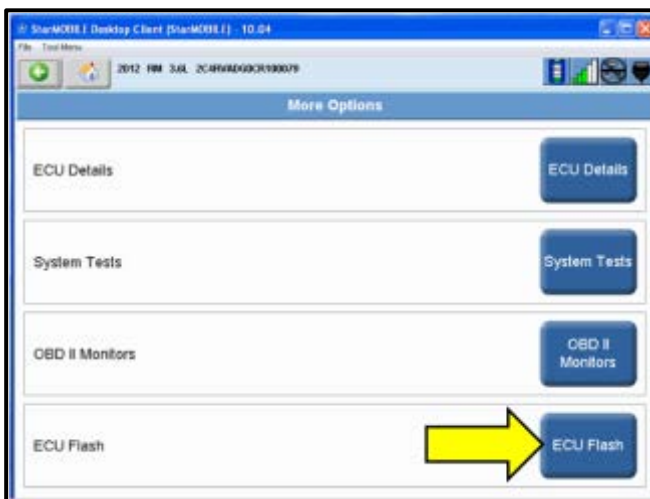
StarMOBILE Desktop Client (StarMOBILE) - 10.04
File Tool Menu
2012 RM 3.6L 2C4RVADG0CR100079
More Options
ECU Details
ECU Details
System Tests
System Tests
OBD II Monitors
OBD II Monitors
ECU Flash
ECU Flash